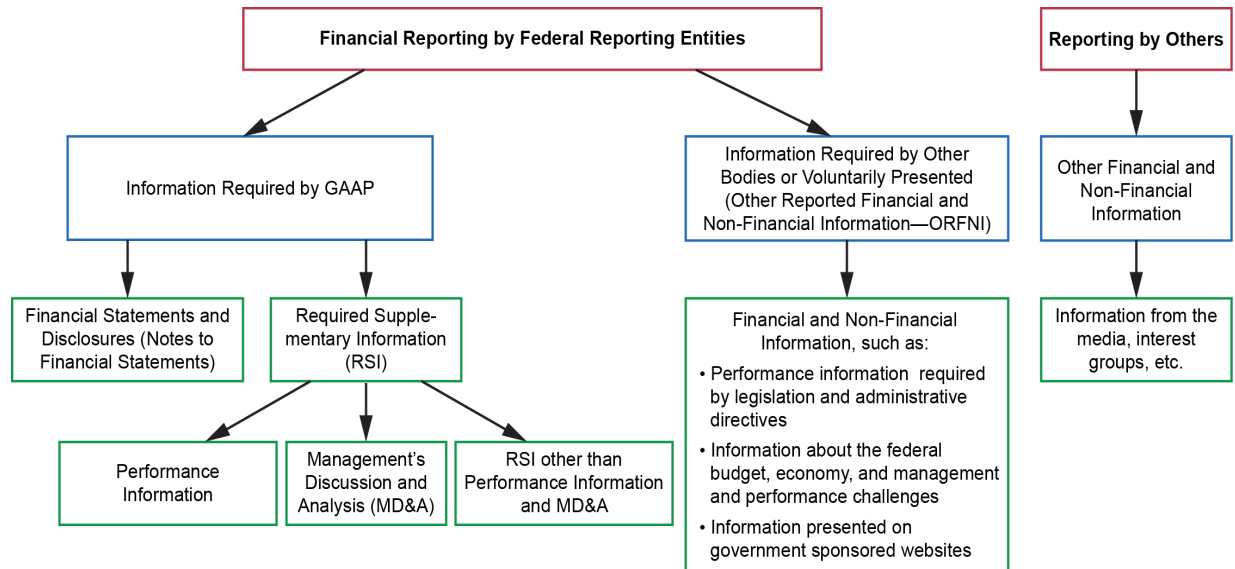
Financial Reporting by Federal Reporting Entities

Reporting by Others

Information Required by GAAP

Information Required by Other Bodies or Voluntarily Presented (Other Reported Financial and Non-Financial Information—ORFNI)

Other Financial and Non-Financial Information

Financial Statements and Disclosures (Notes to Financial Statements)

Required Supplementary Information (RSI)

Financial and Non-Financial Information, such as:
• Performance information required by legislation and administrative directives
• Information about the federal budget, economy, and management and performance challenges
• Information presented on government sponsored websites

Information from the media, interest groups, etc.

Performance Information

Management's Discussion and Analysis (MD&A)

RSI other than Performance Information and MD&A